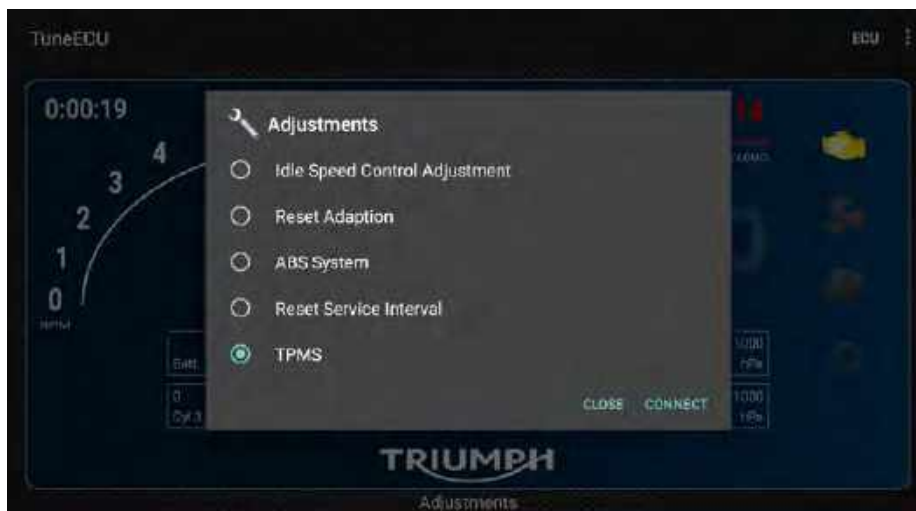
TuneECU

ECU

0:00:19

4
3
2
1
0

RPM

Batt.

0
Cyl 3

1000
hPa

1000
hPa

Adjustments

Idle Speed Control Adjustment

Reset Adaption

ABS System

Reset Service Interval

TPMS

CLOSE CONNECT

TRIUMPH

Adjustments